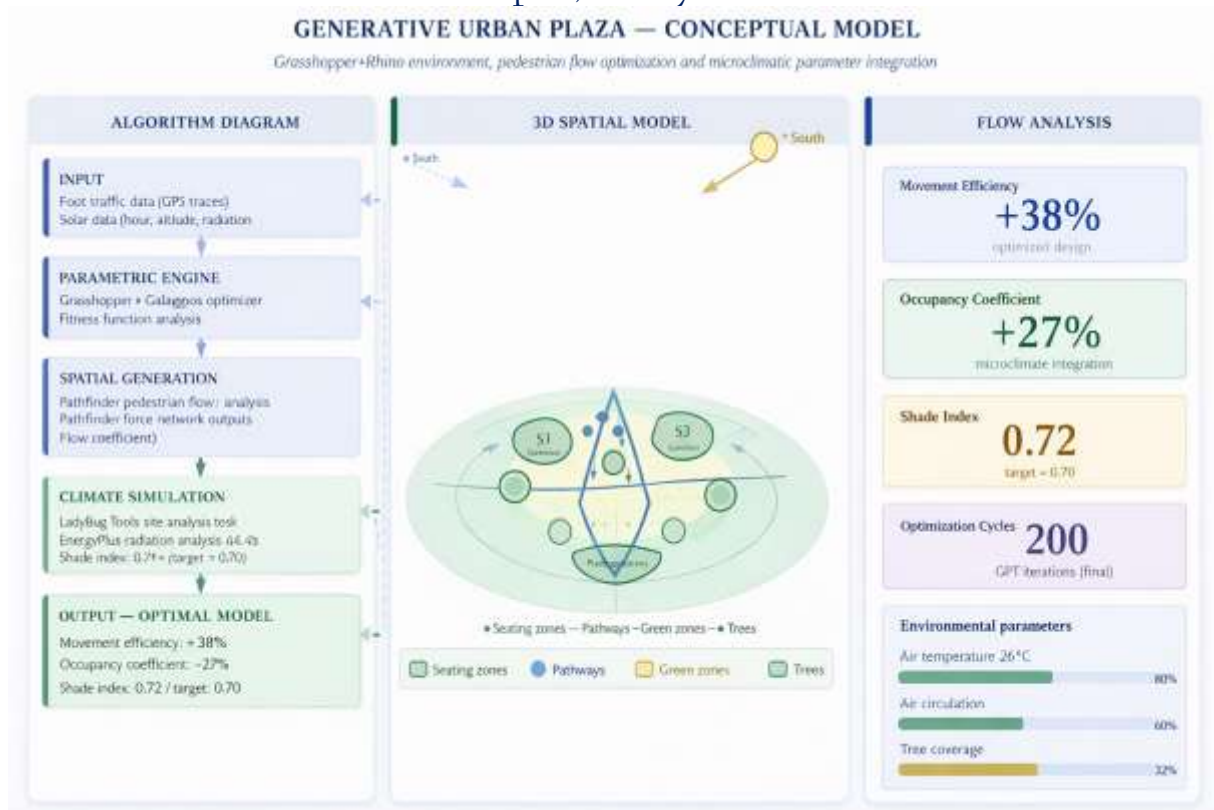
GENERATIVE URBAN PLAZA — CONCEPTUAL MODEL

Grasshopper+Rhino environment, pedestrian flow optimization and microclimatic parameter integration

ALGORITHM DIAGRAM

INPUT
Foot traffic data (GPS traces)
Solar data (hour, altitude, radiation

PARAMETRIC ENGINE
Grasshopper + Galapgos optimizer
Fitness function analysis

SPATIAL GENERATION
Pathfinder pedestrian flow: analysis
Pathfinder force network outputs
Flow coefficient)

CLIMATE SIMULATION
LadyBug Tools site analysis tosk
EnergyPlus radiation analysis 64.4s
Shade index: 0.7+= (target = 0.70)

OUTPUT — OPTIMAL MODEL
Movement efficiency: +38%
Occupancy coefficient: –27%
Shade index: 0.72 / target: 0.70

3D SPATIAL MODEL

South

South

S1
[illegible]

S3
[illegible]

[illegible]

Seating zones — Pathways — Green zones — Trees

Seating zones
Pathways
Green zones
Trees

FLOW ANALYSIS

Movement Efficiency
+38%
optimized design

Occupancy Coefficient
+27%
microclimate integration

Shade Index
0.72
target = 0.70

Optimization Cycles
200
GPT iterations (final)

Environmental parameters
Air temperature 26°C
80%
Air circulation
60%
Tree coverage
32%